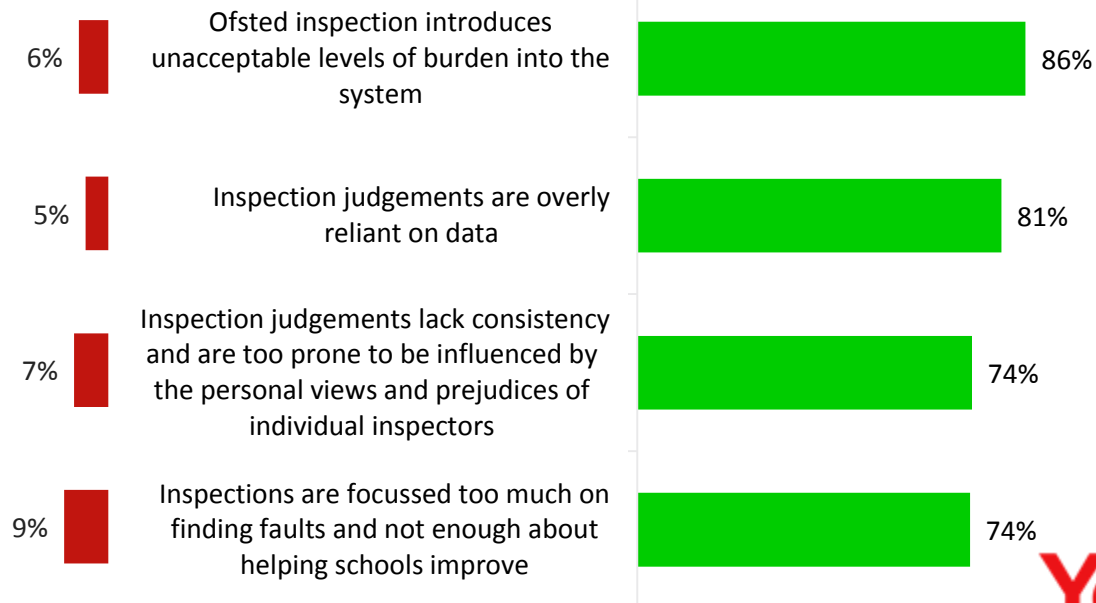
6% Ofsted inspection introduces unacceptable levels of burden into the system 86%

5% Inspection judgements are overly reliant on data 81%

7% Inspection judgements lack consistency and are too prone to be influenced by the personal views and prejudices of individual inspectors 74%

9% Inspections are focussed too much on finding faults and not enough about helping schools improve 74%

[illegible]